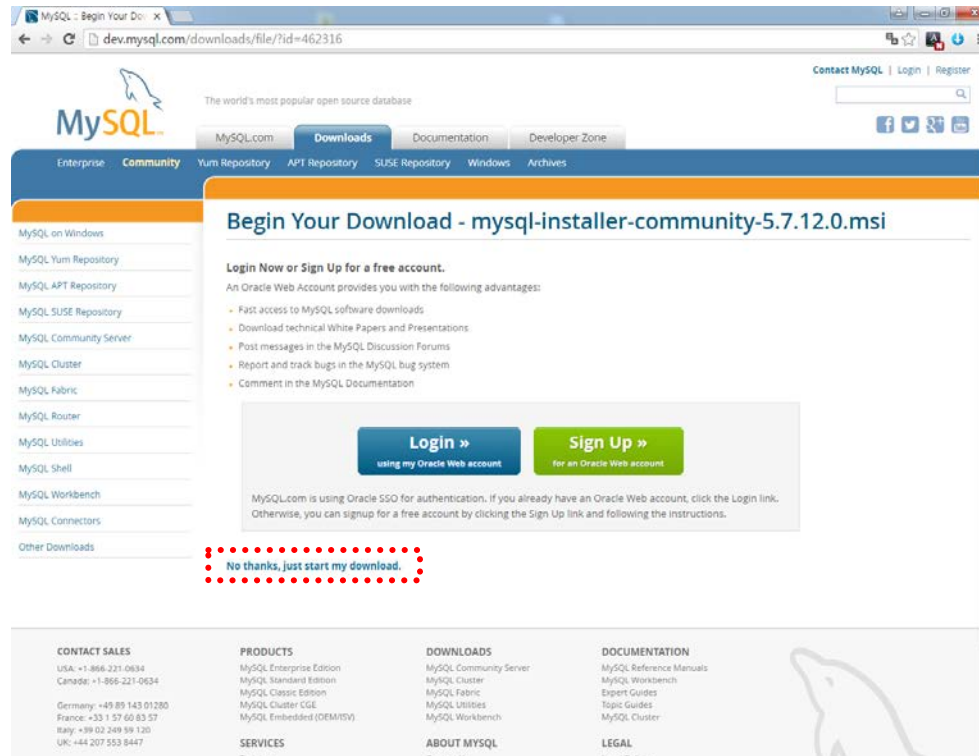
MySQL :: Begin Your Do ×

dev.mysql.com/downloads/file/?id=462316

Contact MySQL | Login | Register

MySQL

The world's most popular open source database

MySQL.com Downloads Documentation Developer Zone

Enterprise Community Yum Repository APT Repository SUSE Repository Windows Archives

MySQL on Windows
MySQL Yum Repository
MySQL APT Repository
MySQL SUSE Repository
MySQL Community Server
MySQL Cluster
MySQL Fabric
MySQL Router
MySQL Utilities
MySQL Shell
MySQL Workbench
MySQL Connectors
Other Downloads

Begin Your Download - mysql-installer-community-5.7.12.0.msi

Login Now or Sign Up for a free account.

An Oracle Web Account provides you with the following advantages:

- Fast access to MySQL software downloads
- Download technical White Papers and Presentations
- Post messages in the MySQL Discussion Forums
- Report and track bugs in the MySQL bug system
- Comment in the MySQL Documentation

Login » using my Oracle Web account

Sign Up » for an Oracle Web account

MySQL.com is using Oracle SSO for authentication. If you already have an Oracle Web account, click the Login link. Otherwise, you can signup for a free account by clicking the Sign Up link and following the instructions.

No thanks, just start my download.

CONTACT SALES
USA: +1-866-221-0634
Canada: +1-866-221-0634

Germany: +49 89 143 01280
France: +33 1 57 60 83 57
Italy: +39 02 249 59 120
UK: +44 207 553 8447

PRODUCTS
MySQL Enterprise Edition
MySQL Standard Edition
MySQL Classic Edition
MySQL Cluster CGE
MySQL Embedded (OEM/ISV)

SERVICES

DOWNLOADS
MySQL Community Server
MySQL Cluster
MySQL Fabric
MySQL Utilities
MySQL Workbench

ABOUT MYSQL

DOCUMENTATION
MySQL Reference Manuals
MySQL Workbench
Expert Guides
Topic Guides
MySQL Cluster

LEGAL